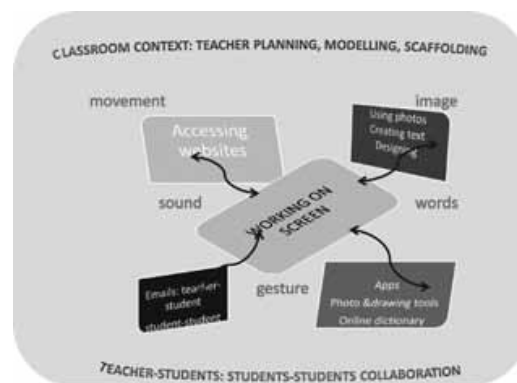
CLASSROOM CONTEXT: TEACHER PLANNING, MODELLING, SCAFFOLDING

movement

image

Accessing websites

Using photos
Creating text
Designing

sound

WORKING ON SCREEN

words

gesture

Emails: teacher-student
student-student

Apps
Photo &drawing tools
Online dictionary

TEACHER-STUDENTS: STUDENTS-STUDENTS COLLABORATION